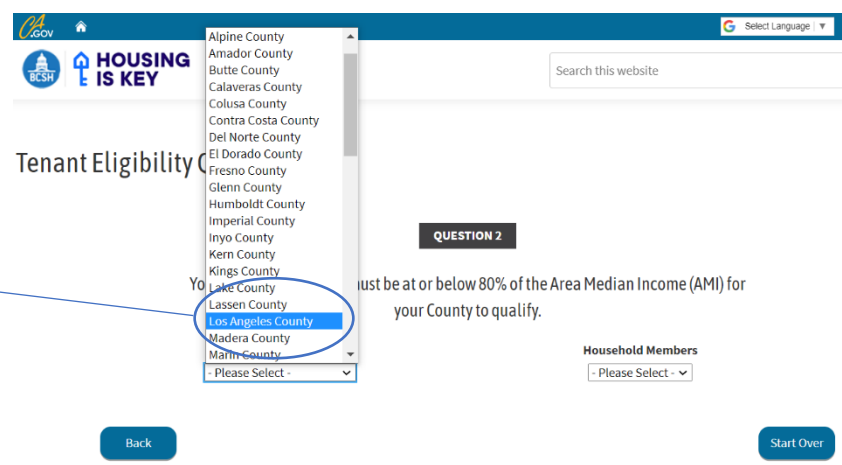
CA.GOV

Select Language | ▼

BCSH HOUSING IS KEY

Search this website

Tenant Eligibility C

Alpine County
Amador County
Butte County
Calaveras County
Colusa County
Contra Costa County
Del Norte County
El Dorado County
Fresno County
Glenn County
Humboldt County
Imperial County
Inyo County
Kern County
Kings County
Lake County
Lassen County
Los Angeles County
Madera County
Marin County

QUESTION 2

Yo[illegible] must be at or below 80% of the Area Median Income (AMI) for your County to qualify.

- Please Select -

Household Members

- Please Select -

Back

Start Over